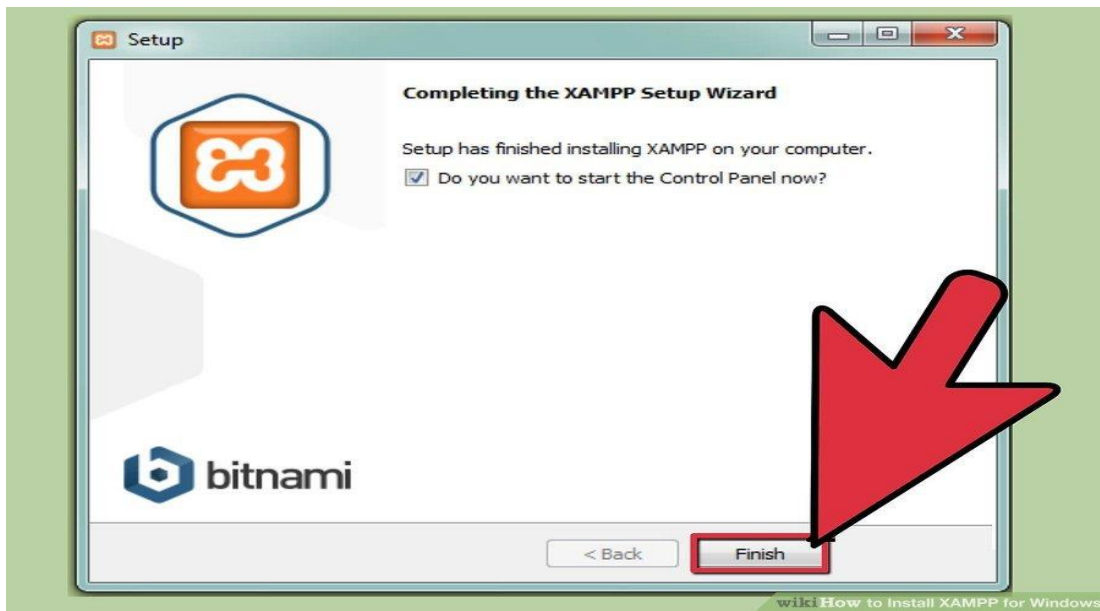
Setup

Completing the XAMPP Setup Wizard

Setup has finished installing XAMPP on your computer.

Do you want to start the Control Panel now?

bitnami

< Back

Finish

wikiHow to Install XAMPP for Windows